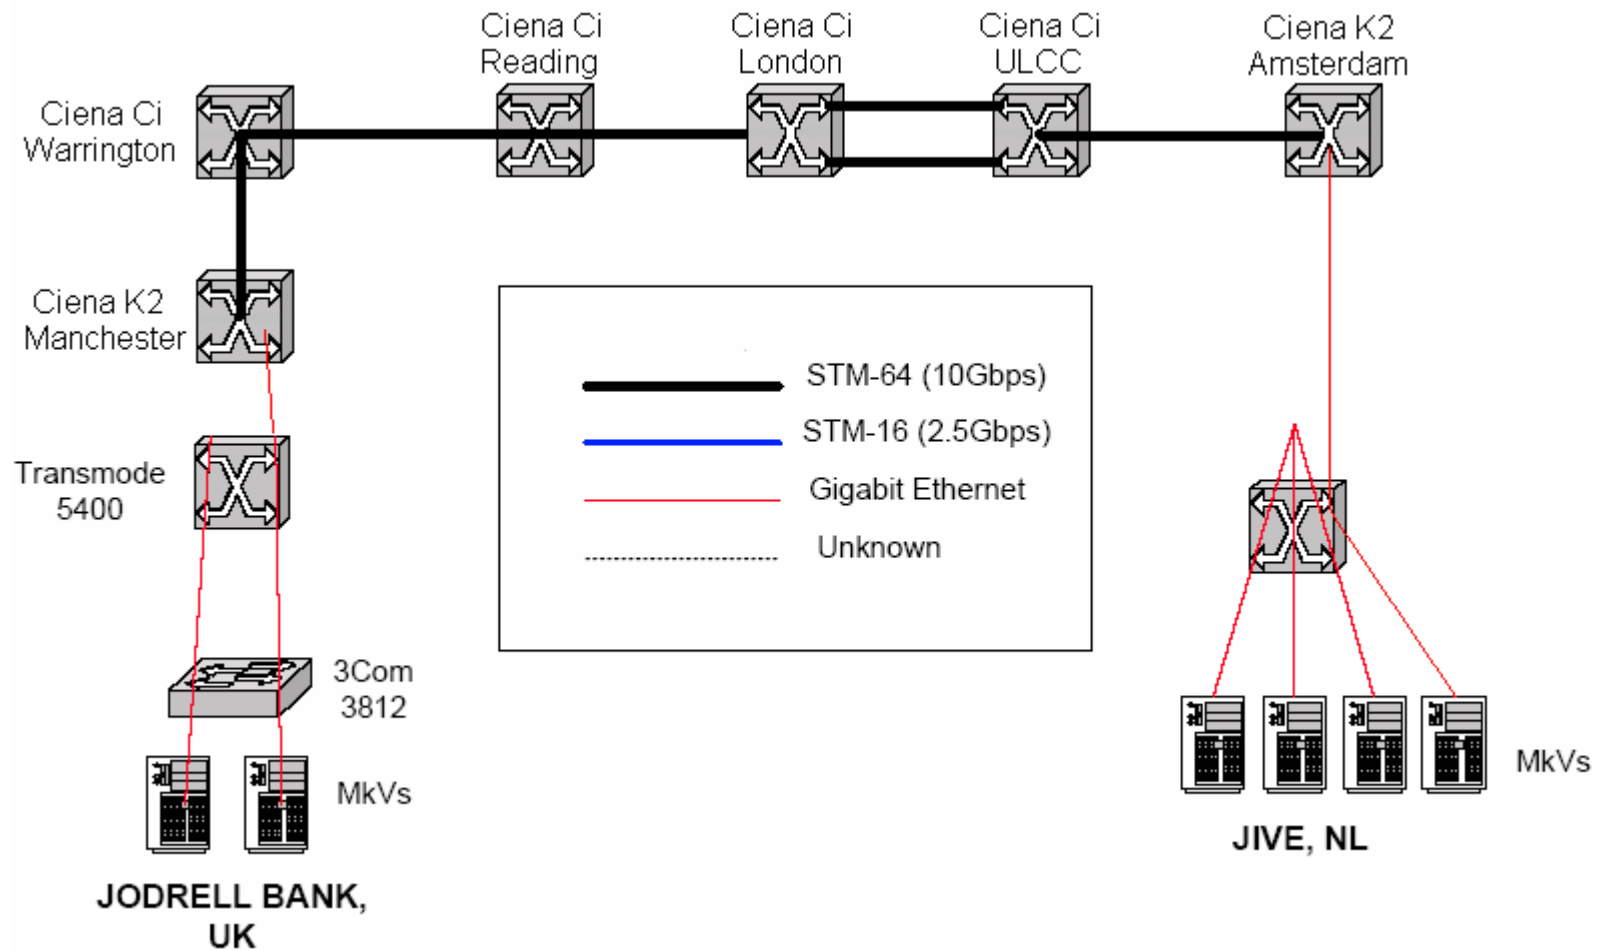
Ciena Ci Reading

Ciena Ci London

Ciena Ci ULCC

Ciena K2 Amsterdam

Ciena Ci Warrington

Ciena K2 Manchester

STM-64 (10Gbps)

STM-16 (2.5Gbps)

Gigabit Ethernet

Unknown

Transmode 5400

3Com 3812

MkVs

JODRELL BANK, UK

MkVs

JIVE, NL